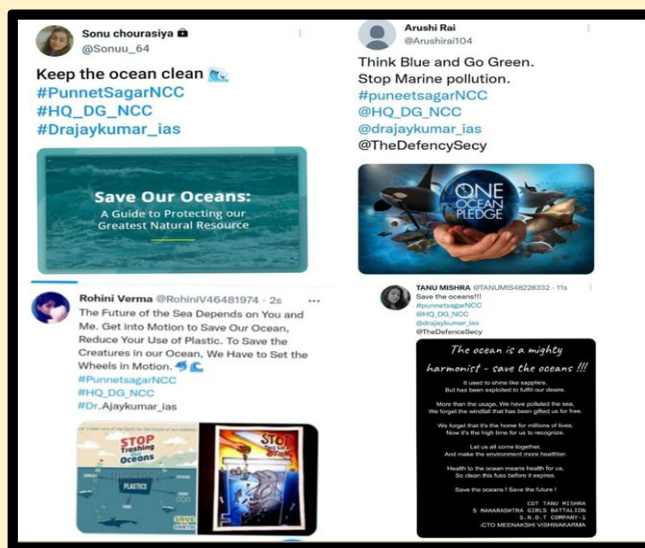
Sonu chourasiya
@Sonuu_64

Keep the ocean clean 🌊
#PunnetSagarNCC
#HQ_DG_NCC
#Drajaykumar_ias

Save Our Oceans:
A Guide to Protecting our Greatest Natural Resource

Arushi Rai
@Arushirai104

Think Blue and Go Green.
Stop Marine pollution.
#puneetsagarNCC
@HQ_DG_NCC
@drajaykumar_ias
@TheDefencySecy

ONE OCEAN PLEDGE

Rohini Verma @RohiniV46481974 · 2s

The Future of the Sea Depends on You and Me. Get into Motion to Save Our Ocean, Reduce Your Use of Plastic. To Save the Creatures in our Ocean, We Have to Set the Wheels in Motion. 🐬🌊
#PunnetSagarNCC
#HQ_DG_NCC
#Dr.Ajaykumar_ias

STOP Trashing our Oceans

PLASTICS

STOP

TANU MISHRA @TANUMIS48228332 · 11s
Save the oceans!!!
#punneetsagarNCC
@HQ_DG_NCC
@drajaykumar_ias
@TheDefenceSecy

The ocean is a mighty harmonist - save the oceans !!!

It used to shine like sapphire,
But has been exploited to fulfill our desire.

More than the usage, We have polluted the sea,
We forget the windfall that has been gifted us for free.

We forget that it's the home for millions of lives,
Now it's the high time for us to recognize.

Let us all come together,
And make the environment more healthier.

Health to the ocean means health for us,
So clean this fuss before it expires.

Save the oceans ! Save the future !

CDT TANU MISHRA
5 MAHARASHTRA GIRLS BATTALION
S.N.D.T COMPANY-1
-CTO MEENAKSHI VISHWAKARMA